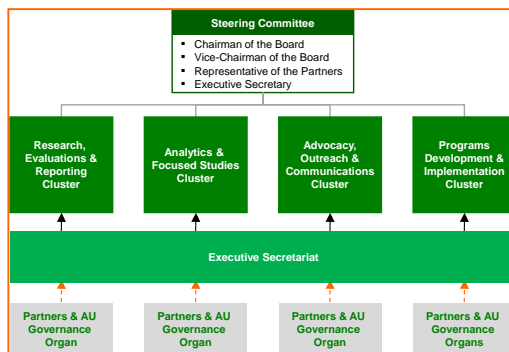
Steering Committee

- Chairman of the Board
- Vice-Chairman of the Board
- Representative of the Partners
- Executive Secretary

Research, Evaluations & Reporting Cluster

Analytics & Focused Studies Cluster

Advocacy, Outreach & Communications Cluster

Programs Development & Implementation Cluster

Executive Secretariat

Partners & AU Governance Organ

Partners & AU Governance Organ

Partners & AU Governance Organ

Partners & AU Governance Organs